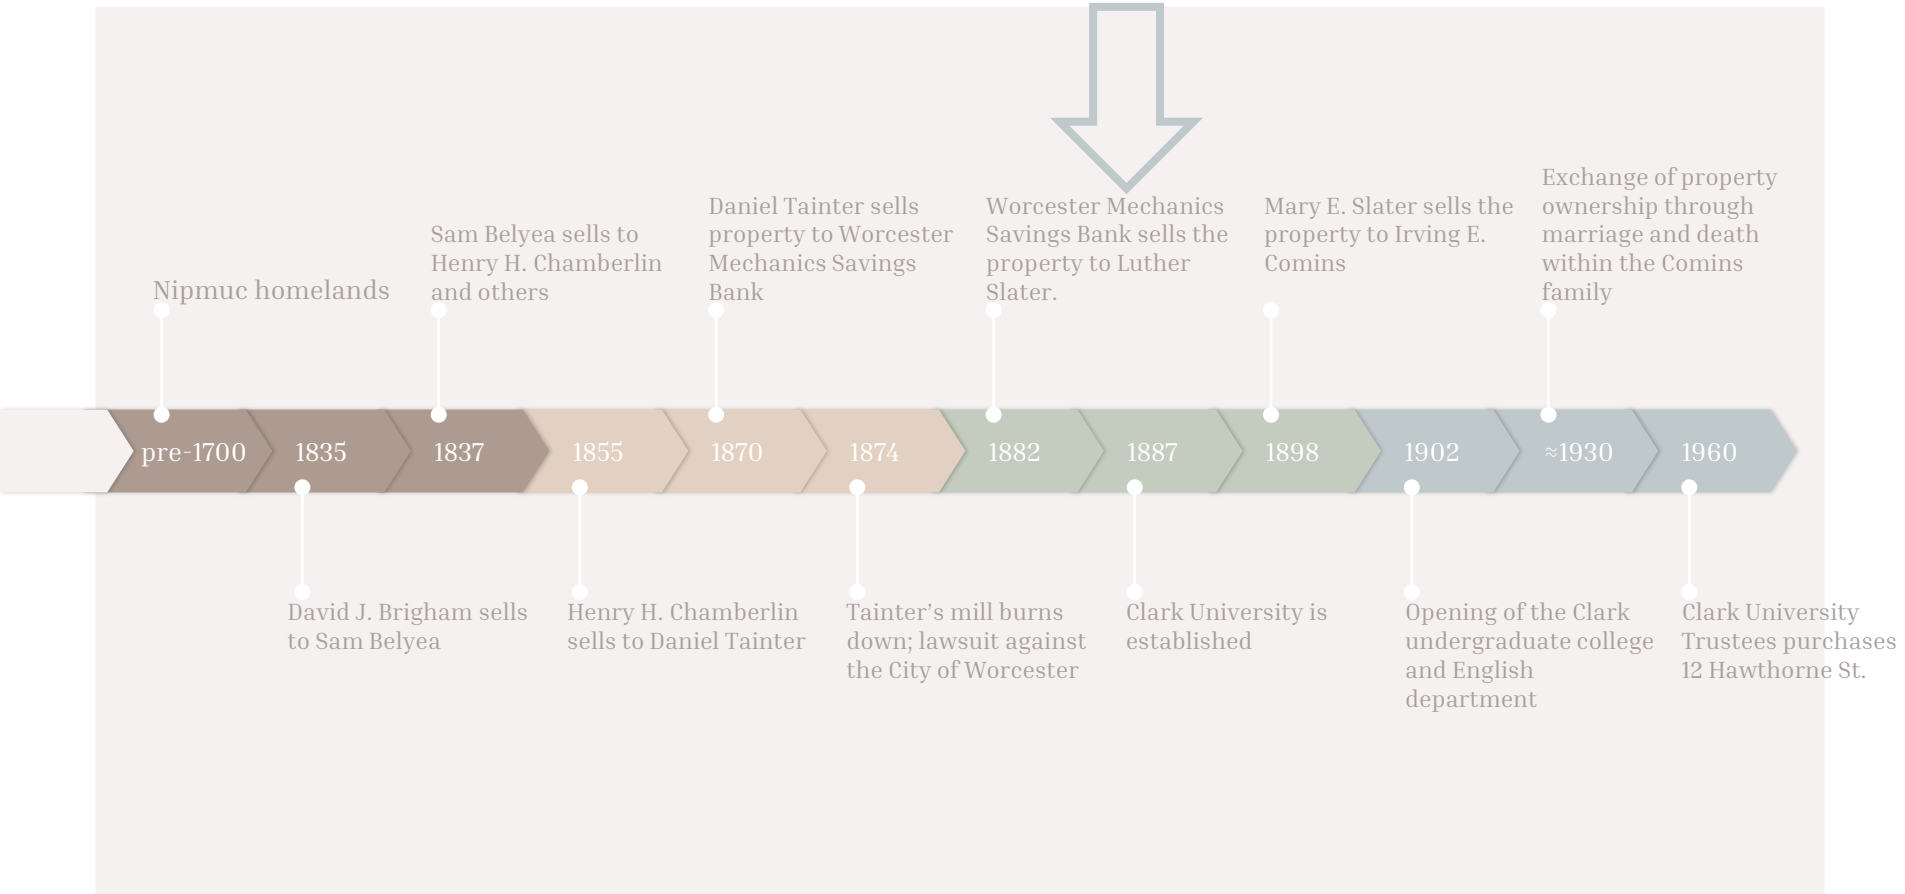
Nipmuc homelands

Sam Belyea sells to Henry H. Chamberlin and others

Daniel Tainter sells property to Worcester Mechanics Savings Bank

Worcester Mechanics Savings Bank sells the property to Luther Slater.

Mary E. Slater sells the property to Irving E. Comins

Exchange of property ownership through marriage and death within the Comins family

pre-1700
1835
1837
1855
1870
1874
1882
1887
1898
1902
≈1930
1960

David J. Brigham sells to Sam Belyea

Henry H. Chamberlin sells to Daniel Tainter

Tainter's mill burns down; lawsuit against the City of Worcester

Clark University is established

Opening of the Clark undergraduate college and English department

Clark University Trustees purchases 12 Hawthorne St.